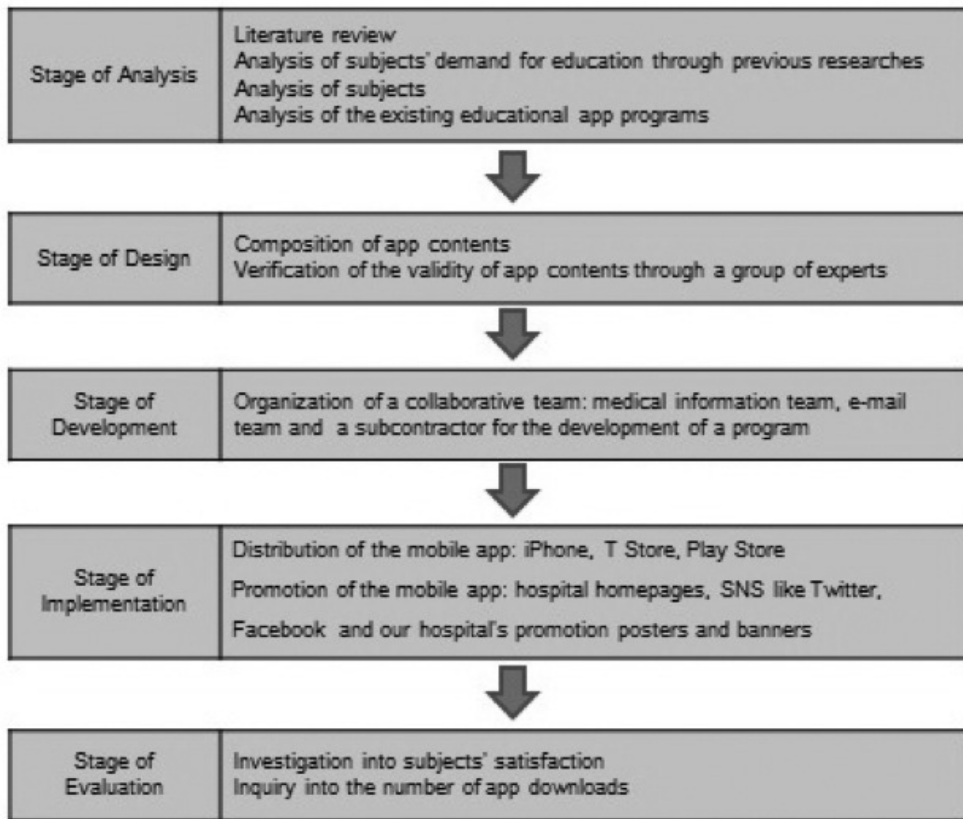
| Stage of Analysis | Literature review<br>Analysis of subjects' demand for education through previous researches<br>Analysis of subjects<br>Analysis of the existing educational app programs |
|---|---|

| Stage of Design | Composition of app contents<br>Verification of the validity of app contents through a group of experts |
|---|---|

| Stage of Development | Organization of a collaborative team: medical information team, e-mail team and a subcontractor for the development of a program |
|---|---|

| Stage of Implementation | Distribution of the mobile app: iPhone, T Store, Play Store<br>Promotion of the mobile app: hospital homepages, SNS like Twitter, Facebook and our hospital's promotion posters and banners |
|---|---|

| Stage of Evaluation | Investigation into subjects' satisfaction<br>Inquiry into the number of app downloads |
|---|---|